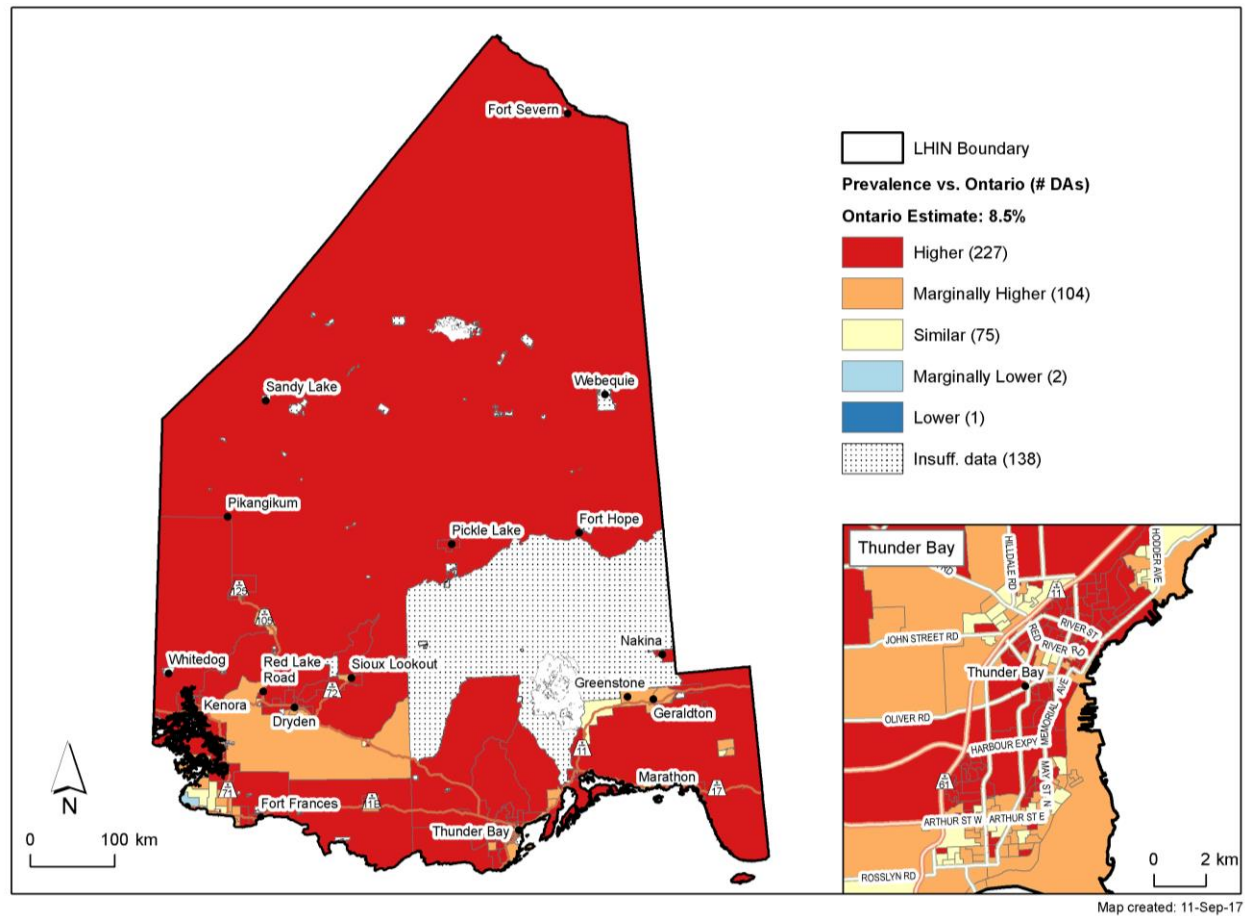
LHIN Boundary

Prevalence vs. Ontario (# DAs)

Ontario Estimate: 8.5%

Higher (227)

Marginally Higher (104)

Similar (75)

Marginally Lower (2)

Lower (1)

Insuff. data (138)

Fort Severn

Sandy Lake

Webequie

Pikangikum

Pickle Lake

Fort Hope

125

105

Nakina

Whitedog

Red Lake Road

Sioux Lookout

72

Greenstone

Geraldton

Kenora

Dryden

11

Marathon

17

71

Fort Frances

11B

Thunder Bay

N

0 100 km

Thunder Bay

HILLDALE RD

HODDER AVE

11

RIVER ST

JOHN STREET RD

RED RIVER RD

Thunder Bay

MEMORIAL AVE

OLIVER RD

HARBOUR EXPY

61

MAY ST N

ARTHUR ST W

ARTHUR ST E

ROSSLYN RD

0 2 km

Map created: 11-Sep-17